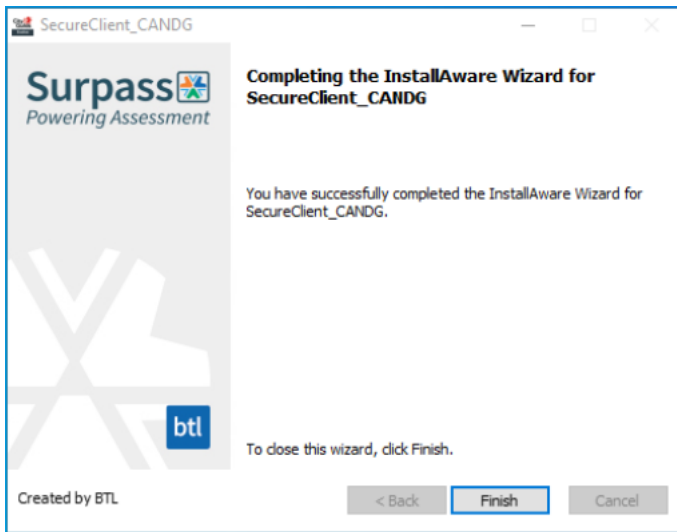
SecureClient_CANDG

Surpass
Powering Assessment

btl

Completing the InstallAware Wizard for SecureClient_CANDG

You have successfully completed the InstallAware Wizard for SecureClient_CANDG.

To close this wizard, click Finish.

Created by BTL

< Back

Finish

Cancel